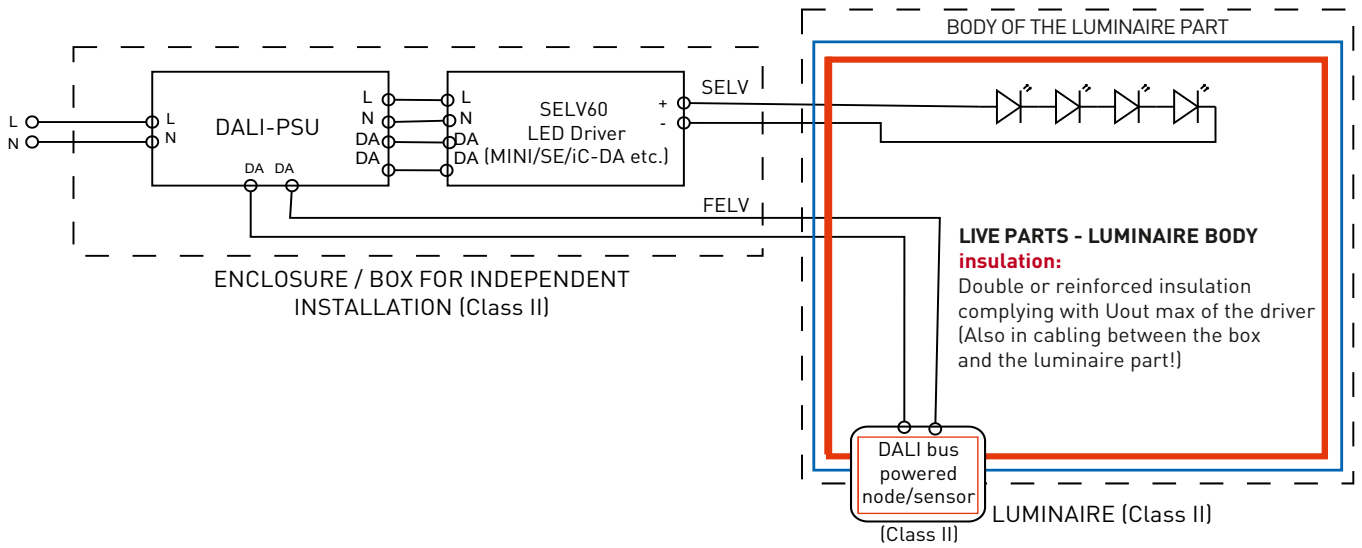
BODY OF THE LUMINAIRE PART

L
N

DALI-PSU

L
N

L
N
DA
DA

DA DA

L
N
DA
DA

SELV60
LED Driver
(MINI/SE/iC-DA etc.)

+
-

SELV

FELV

ENCLOSURE / BOX FOR INDEPENDENT INSTALLATION (Class II)

**LIVE PARTS - LUMINAIRE BODY**
**insulation:**
Double or reinforced insulation complying with Uout max of the driver (Also in cabling between the box and the luminaire part!)

DALI bus powered node/sensor

(Class II)

LUMINAIRE (Class II)